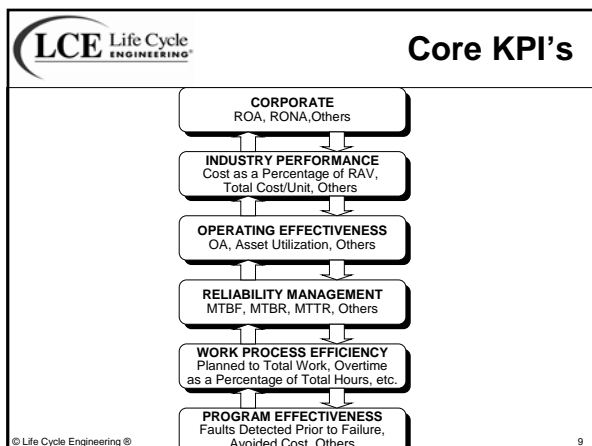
LCE Life Cycle ENGINEERING

Core KPI's

CORPORATE
ROA, RONA,Others

INDUSTRY PERFORMANCE
Cost as a Percentage of RAV, Total Cost/Unit, Others

OPERATING EFFECTIVENESS
OA, Asset Utilization, Others

RELIABILITY MANAGEMENT
MTBF, MTBR, MTTR, Others

WORK PROCESS EFFICIENCY
Planned to Total Work, Overtime as a Percentage of Total Hours, etc.

PROGRAM EFFECTIVENESS
Faults Detected Prior to Failure, Avoided Cost, Others

© Life Cycle Engineering ®

9